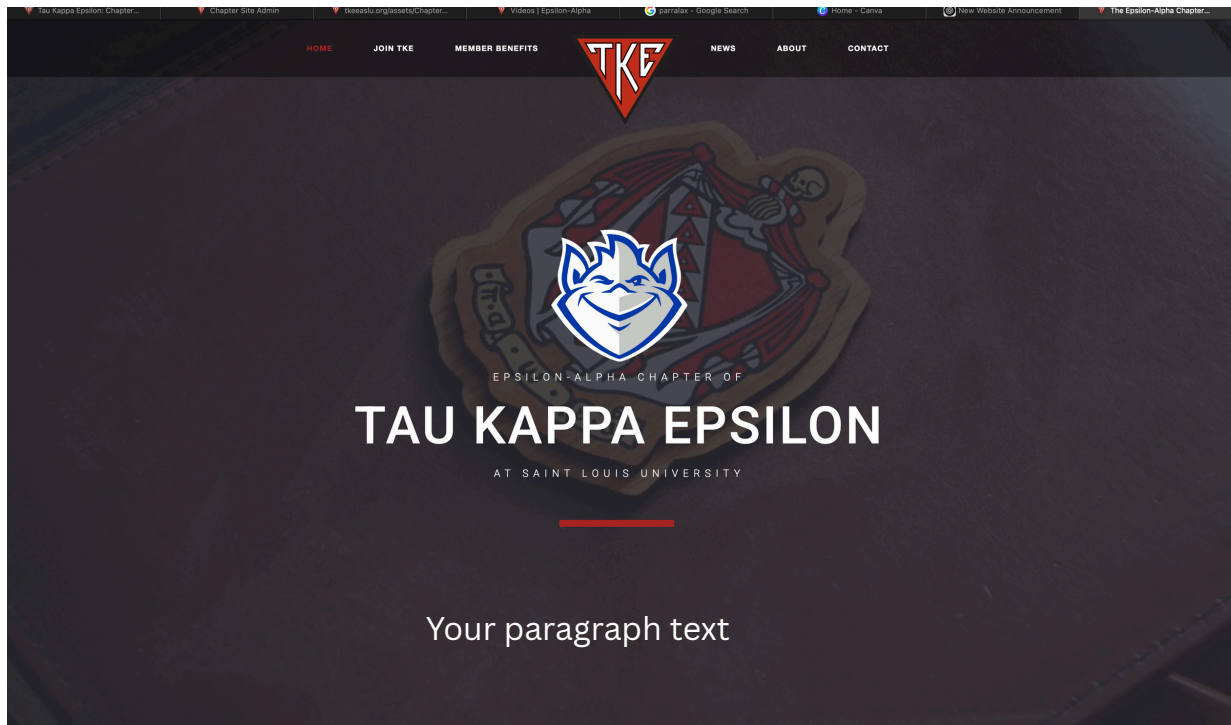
Tau Kappa Epsilon: Chapter... | Chapter Site Admin | tkeeaslu.org/assets/Chapter... | Videos | Epsilon-Alpha | parralax - Google Search | Home - Canva | New Website Announcement | The Epsilon-Alpha Chapter...

HOME JOIN TKE MEMBER BENEFITS TKE NEWS ABOUT CONTACT

EPSILON-ALPHA CHAPTER OF

TAU KAPPA EPSILON

AT SAINT LOUIS UNIVERSITY

Your paragraph text